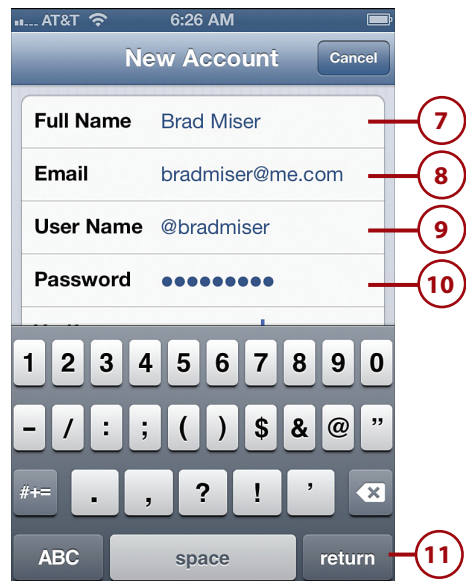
AT&T 6:26 AM

New Account Cancel

Full Name Brad Miser
Email bradmiser@me.com
User Name @bradmiser
Password ●●●●●●●●●

7
8
9
10

1 2 3 4 5 6 7 8 9 0
- / : ; ( ) $ & @ "
#+= . , ? ! '
ABC space return

11